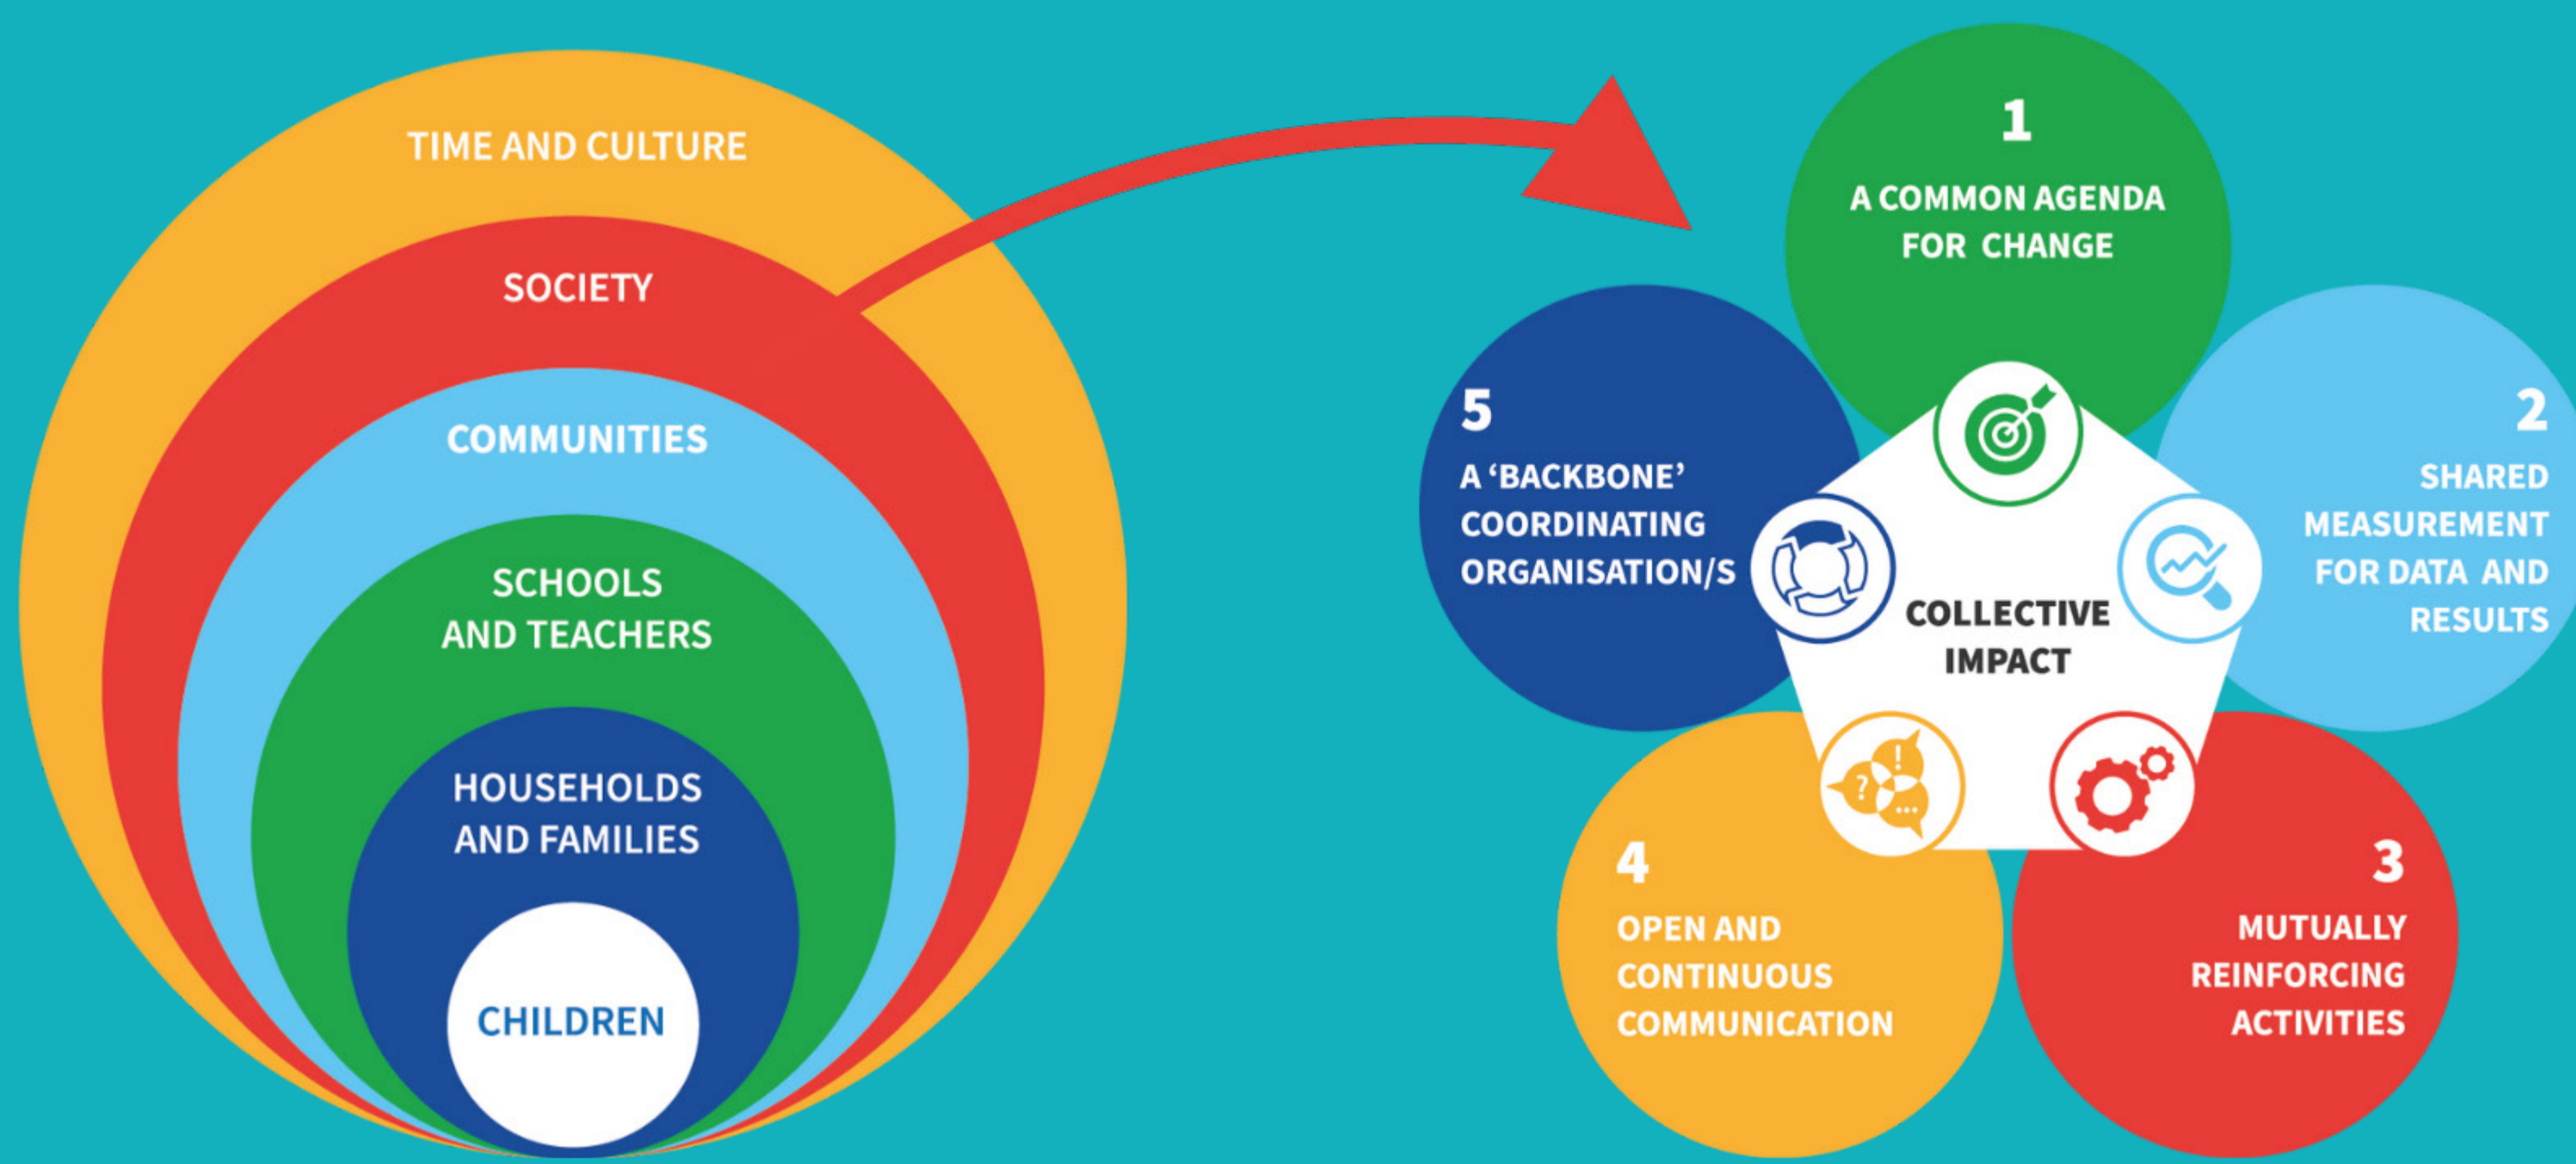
TIME AND CULTURE

SOCIETY

COMMUNITIES

SCHOOLS AND TEACHERS

HOUSEHOLDS AND FAMILIES

CHILDREN

1

A COMMON AGENDA FOR CHANGE

5

A 'BACKBONE' COORDINATING ORGANISATION/S

2

SHARED MEASUREMENT FOR DATA AND RESULTS

COLLECTIVE IMPACT

4

OPEN AND CONTINUOUS COMMUNICATION

3

MUTUALLY REINFORCING ACTIVITIES